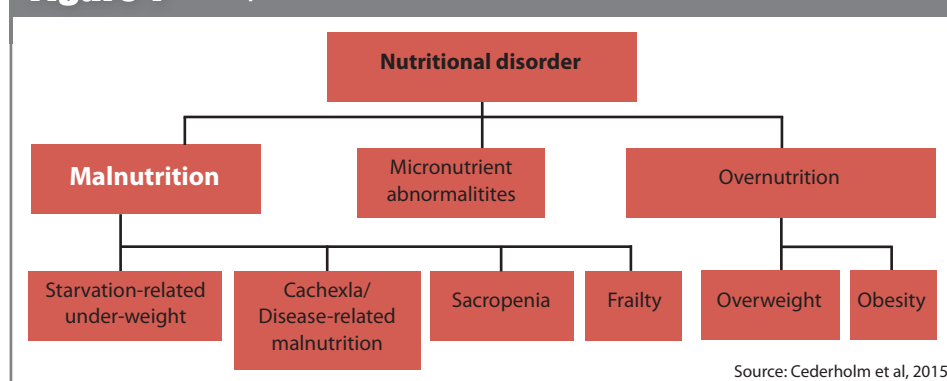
Nutritional disorder

Malnutrition

Micronutrient abnormalitites

Overnutrition

Starvation-related under-weight

Cachexla/ Disease-related malnutrition

Sacropenia

Frailty

Overweight

Obesity

Source: Cederholm et al, 2015